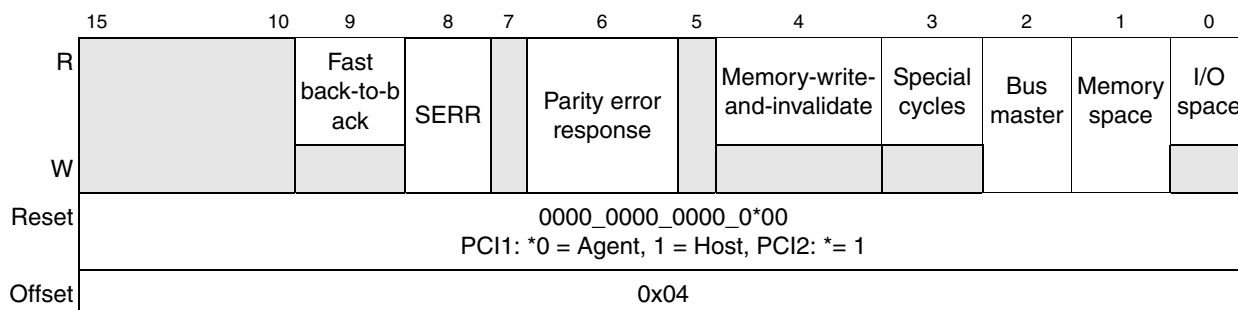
| | 15 | 10 | 9 | 8 | 7 | 6 | 5 | 4 | 3 | 2 | 1 | 0 |
|---|---|---|---|---|---|---|---|---|---|---|---|---|
| R | | | Fast back-to-back | SERR | | Parity error response | | Memory-write-and-invalidate | Special cycles | Bus master | Memory space | I/O space |
| W | | | | | | | | | | | | |
| Reset | 0000_0000_0000_0*00 PCI1: *0 = Agent, 1 = Host, PCI2: *= 1 | | | | | | | | | | | |
| Offset | 0x04 | | | | | | | | | | | |